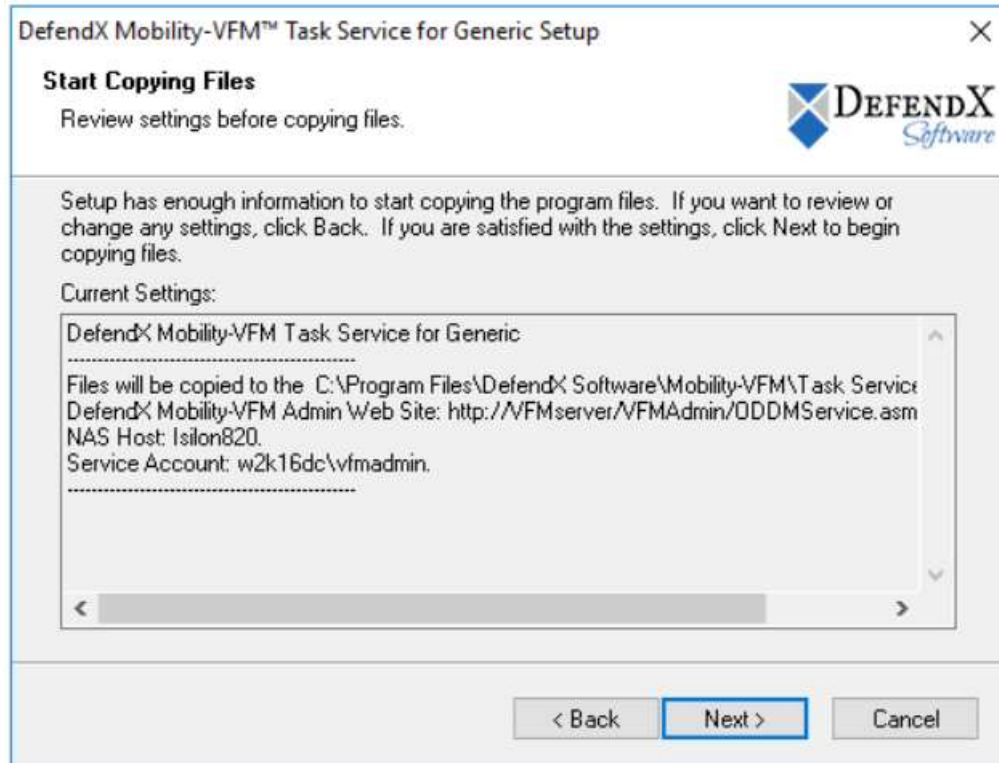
DefendX Mobility-VFM™ Task Service for Generic Setup

×

Start Copying Files

Review settings before copying files.

DefendX Software

Setup has enough information to start copying the program files. If you want to review or change any settings, click Back. If you are satisfied with the settings, click Next to begin copying files.

Current Settings:

DefendX Mobility-VFM Task Service for Generic
------------------------------------------------
Files will be copied to the C:\Program Files\DefendX Software\Mobility-VFM\Task Service
DefendX Mobility-VFM Admin Web Site: http://VFMserver/VFMAdmin/ODDMService.asm
NAS Host: Isilon820.
Service Account: w2k16dc\vfmadmin.
------------------------------------------------

< Back

Next >

Cancel